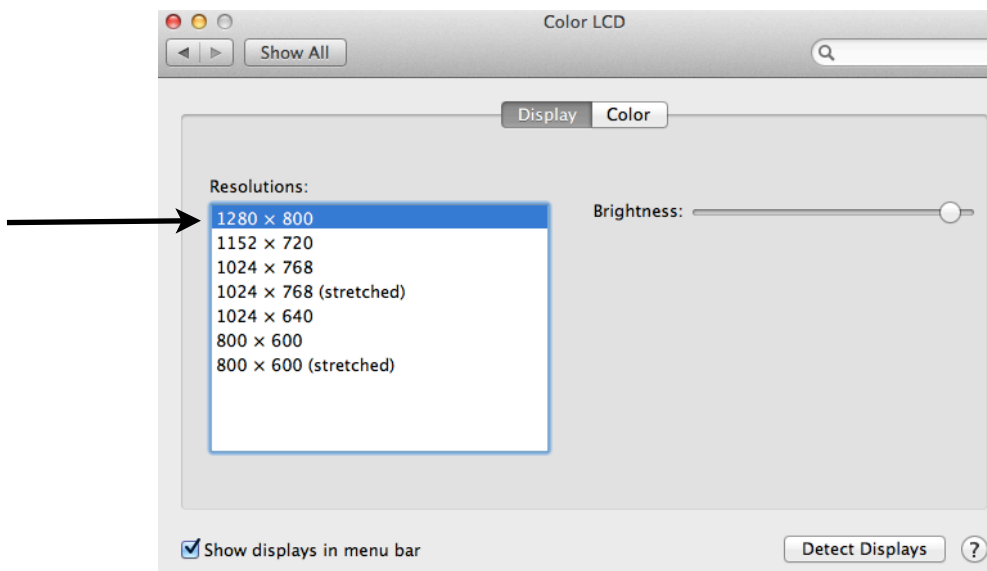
Color LCD

Show All

Display Color

Resolutions:

1280 × 800
1152 × 720
1024 × 768
1024 × 768 (stretched)
1024 × 640
800 × 600
800 × 600 (stretched)

Brightness:

Show displays in menu bar

Detect Displays

?